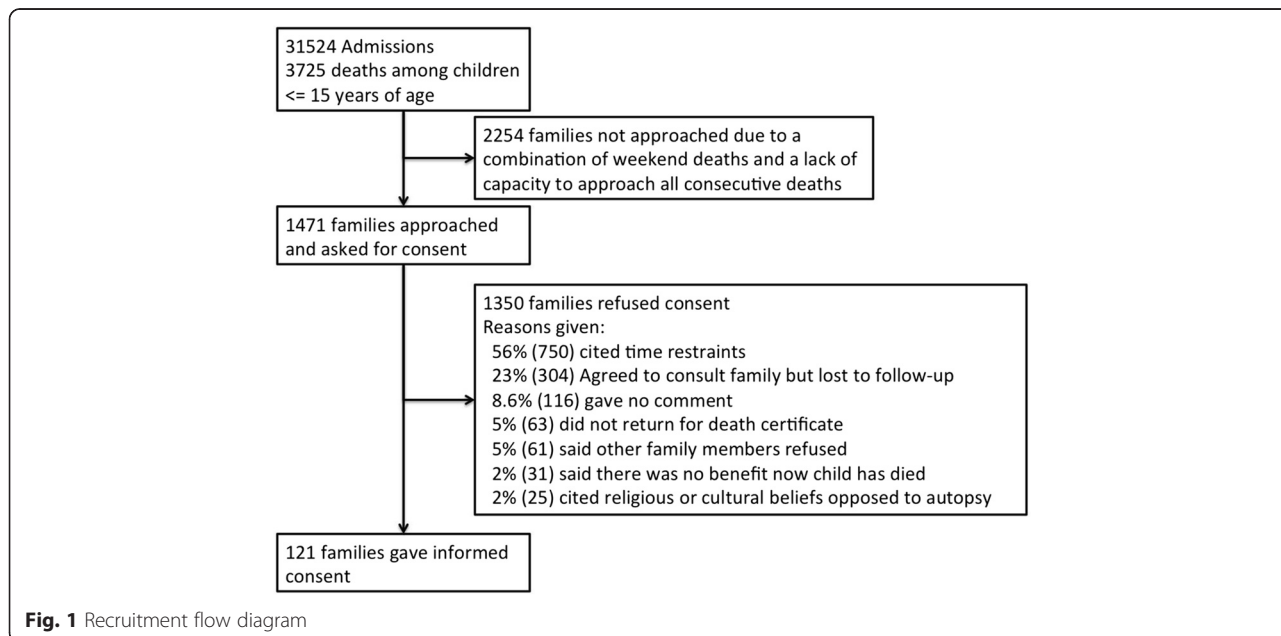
31524 Admissions
3725 deaths among children
<= 15 years of age

2254 families not approached due to a combination of weekend deaths and a lack of capacity to approach all consecutive deaths

1471 families approached and asked for consent

1350 families refused consent
Reasons given:
56% (750) cited time restraints
23% (304) Agreed to consult family but lost to follow-up
8.6% (116) gave no comment
5% (63) did not return for death certificate
5% (61) said other family members refused
2% (31) said there was no benefit now child has died
2% (25) cited religious or cultural beliefs opposed to autopsy

121 families gave informed consent

**Fig. 1** Recruitment flow diagram